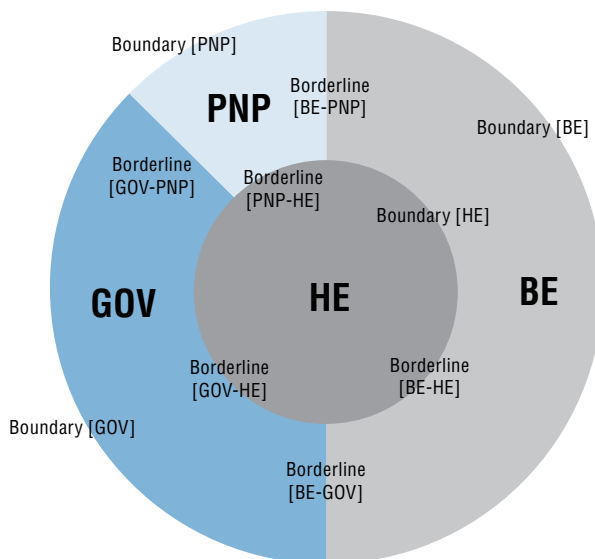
Boundary [PNP]

PNP

Borderline [BE-PNP]

Boundary [BE]

Borderline [GOV-PNP]

Borderline [PNP-HE]

Boundary [HE]

GOV

HE

BE

Borderline [GOV-HE]

Borderline [BE-HE]

Boundary [GOV]

Borderline [BE-GOV]